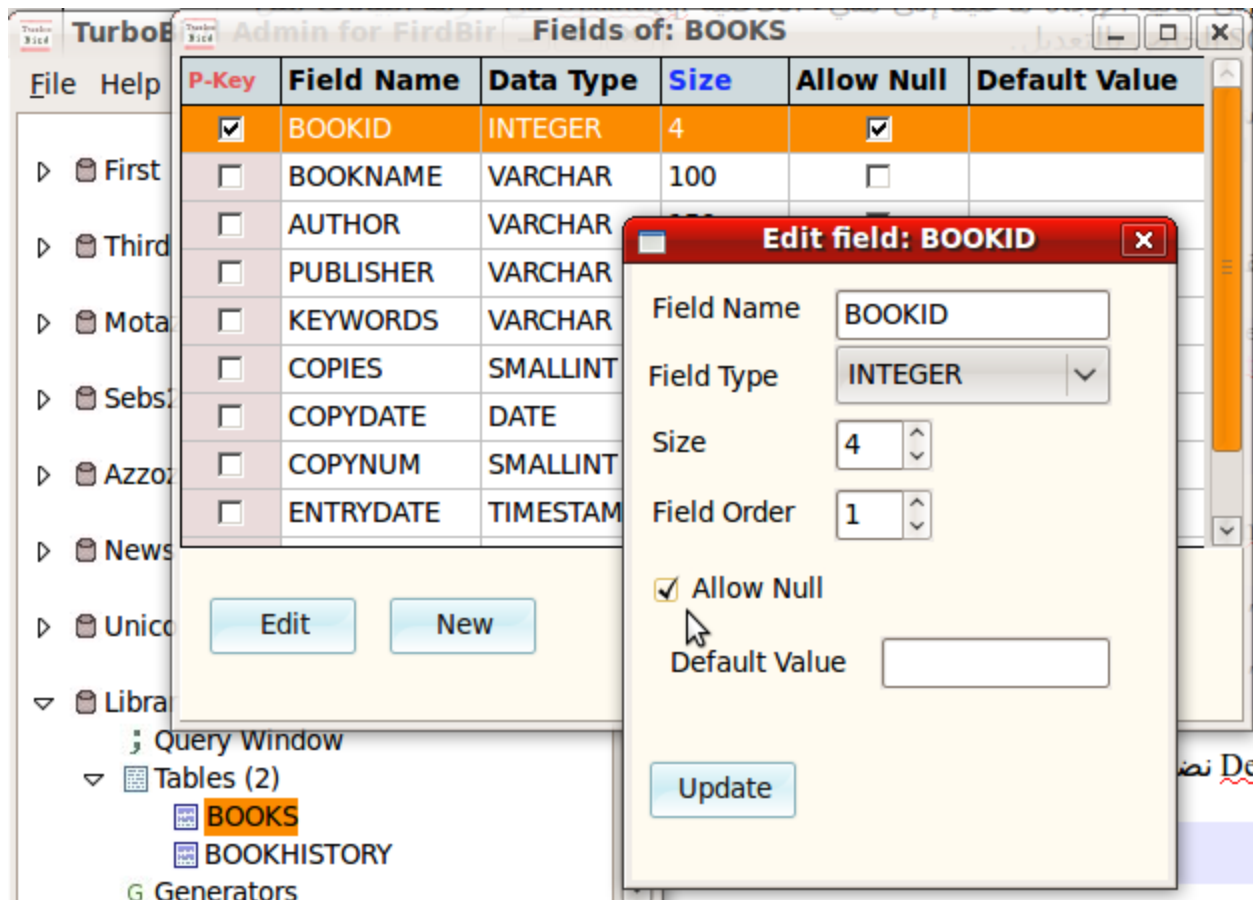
TurboB Admin for FirdBir

Fields of: BOOKS

File Help

First
Third
Mota
Sebs
Azzo
News
Unico
Librar
Query Window
Tables (2)
BOOKS
BOOKHISTORY
Generators

| P-Key | Field Name | Data Type | Size | Allow Null | Default Value |
|---|---|---|---|---|---|
| ☑ | BOOKID | INTEGER | 4 | ☑ | |
| ☐ | BOOKNAME | VARCHAR | 100 | ☐ | |
| ☐ | AUTHOR | VARCHAR | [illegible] | | |
| ☐ | PUBLISHER | VARCHAR | | | |
| ☐ | KEYWORDS | VARCHAR | | | |
| ☐ | COPIES | SMALLINT | | | |
| ☐ | COPYDATE | DATE | | | |
| ☐ | COPYNUM | SMALLINT | | | |
| ☐ | ENTRYDATE | TIMESTAM | | | |

Edit New

Edit field: BOOKID

Field Name BOOKID
Field Type INTEGER
Size 4
Field Order 1
Allow Null
Default Value

Update

De